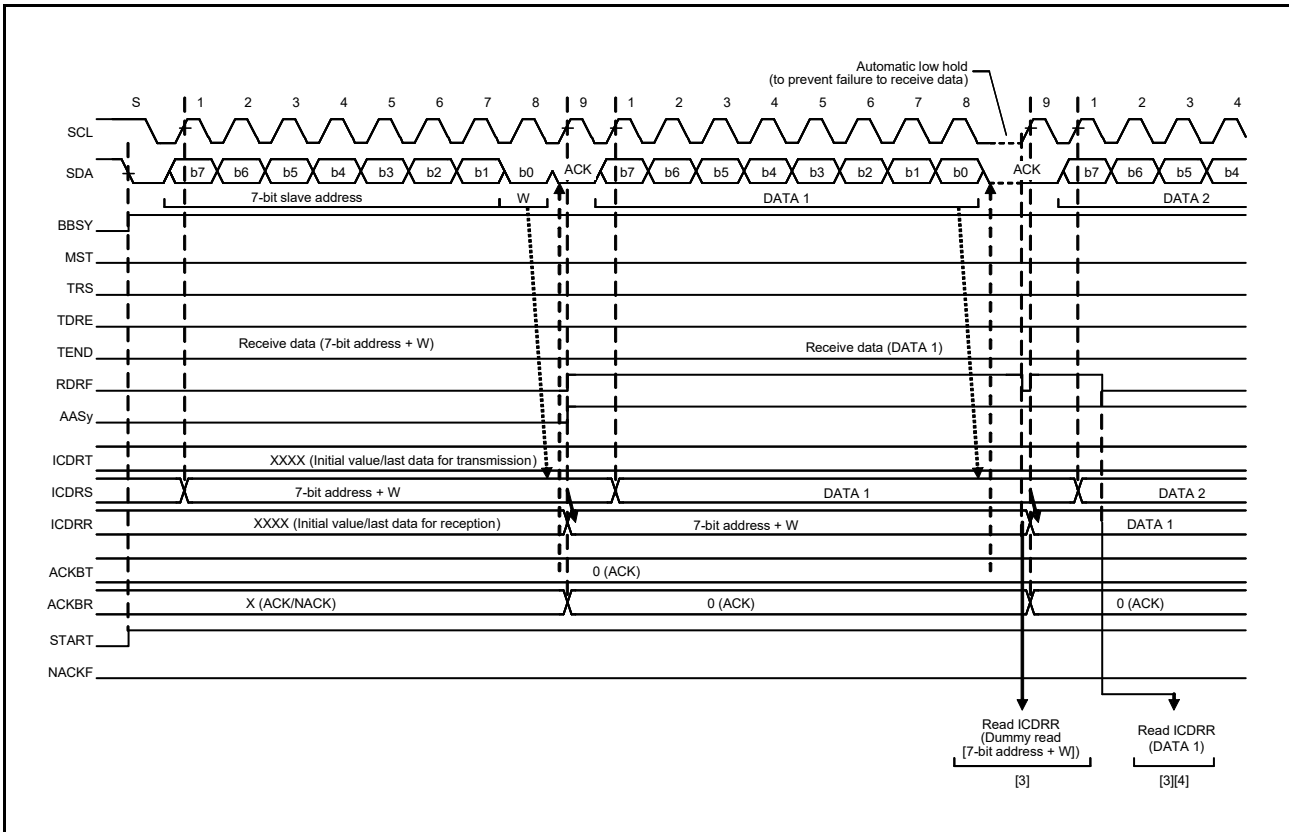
Automatic low hold
(to prevent failure to receive data)

S 1 2 3 4 5 6 7 8 9 1 2 3 4 5 6 7 8 9 1 2 3 4

SCL

SDA b7 b6 b5 b4 b3 b2 b1 b0 ACK b7 b6 b5 b4 b3 b2 b1 b0 ACK b7 b6 b5 b4

7-bit slave address W DATA 1 DATA 2

BBSY

MST

TRS

TDRE

TEND

Receive data (7-bit address + W)

Receive data (DATA 1)

RDRF

AASy

ICDRT XXXX (Initial value/last data for transmission)

ICDRS 7-bit address + W DATA 1 DATA 2

ICDRR XXXX (Initial value/last data for reception) 7-bit address + W DATA 1

ACKBT 0 (ACK)

ACKBR X (ACK/NACK) 0 (ACK) 0 (ACK)

START

NACKF

Read ICDRR
(Dummy read
[7-bit address + W])

[3]

Read ICDRR
(DATA 1)

[3][4]